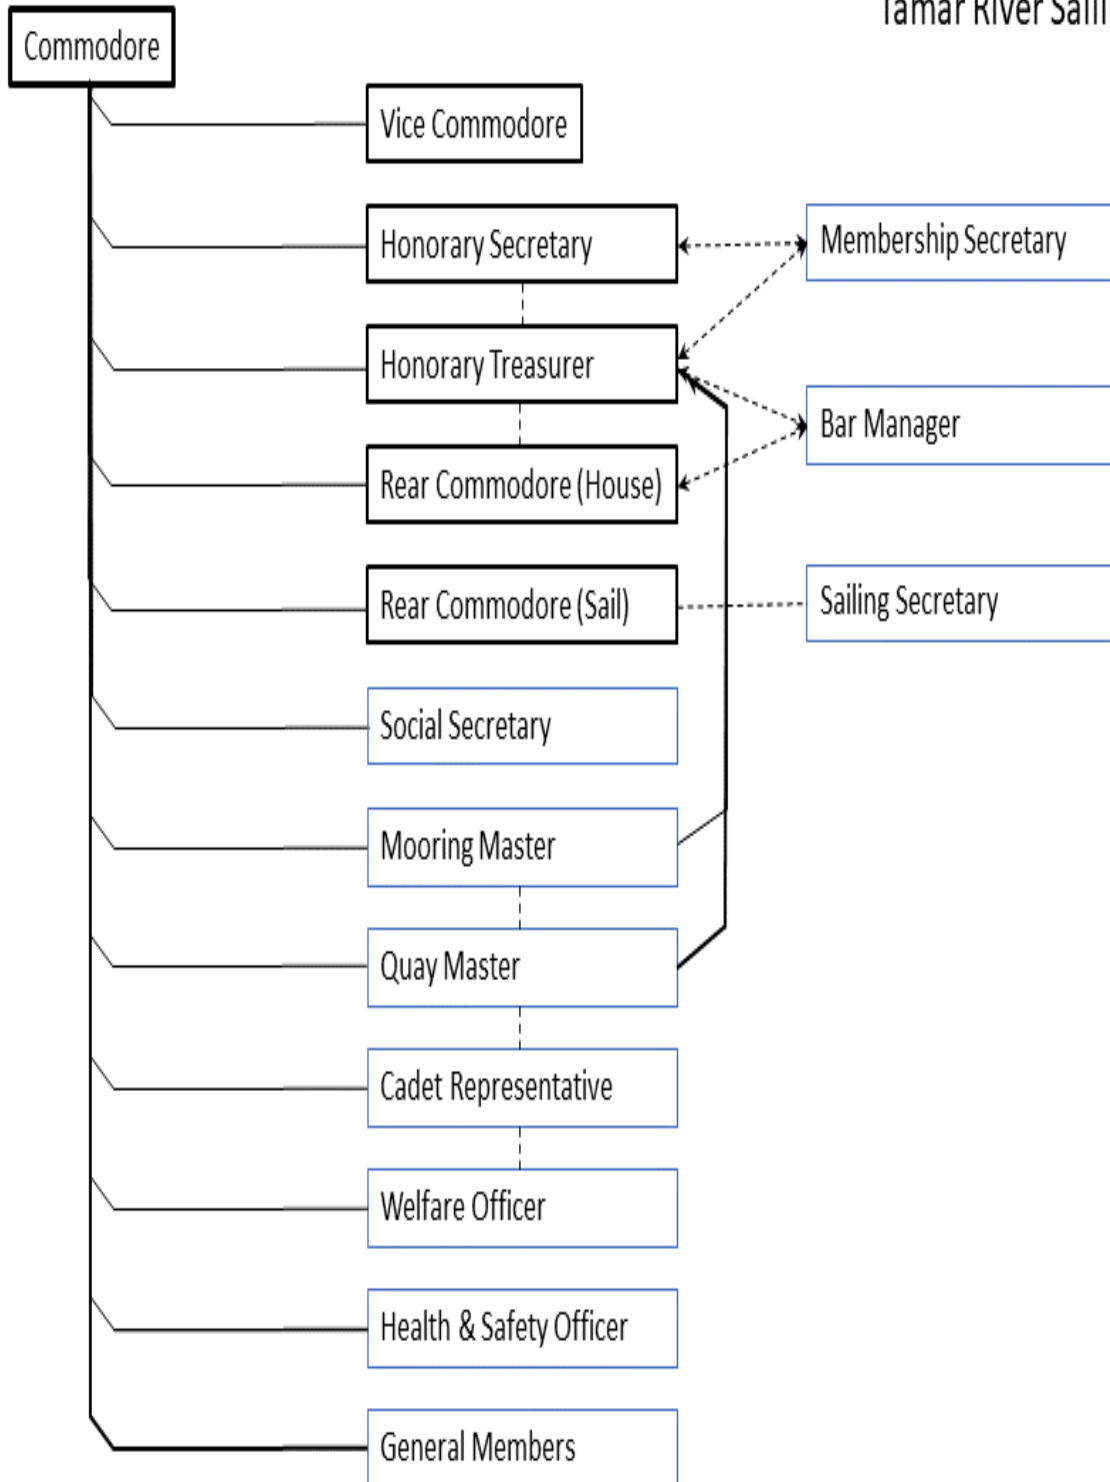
Tamar River Saili

Commodore

Vice Commodore

Honorary Secretary

Membership Secretary

Honorary Treasurer

Bar Manager

Rear Commodore (House)

Rear Commodore (Sail)

Sailing Secretary

Social Secretary

Mooring Master

Quay Master

Cadet Representative

Welfare Officer

Health & Safety Officer

General Members